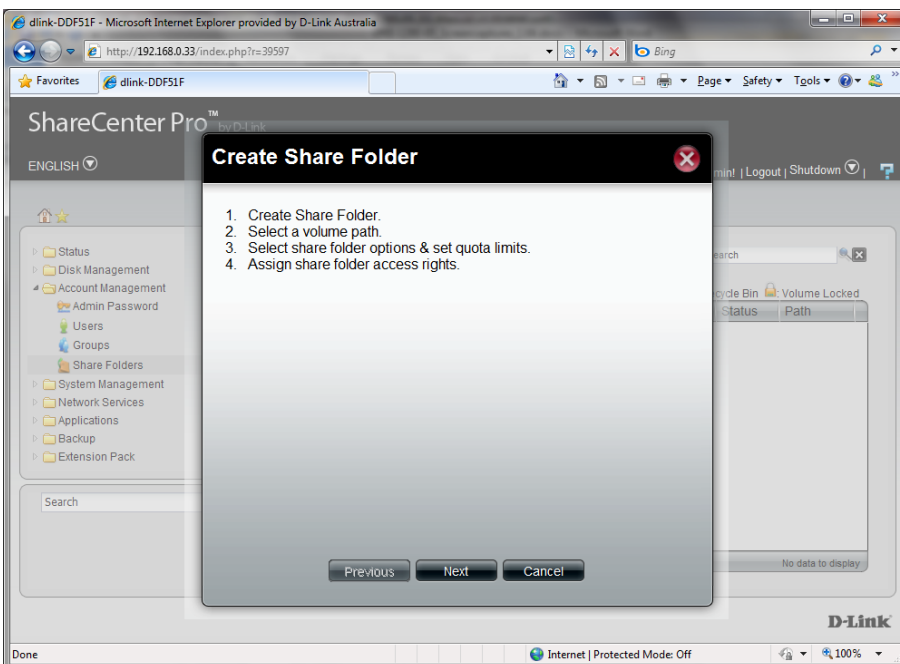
dlink-DDF51F - Microsoft Internet Explorer provided by D-Link Australia

http://192.168.0.33/index.php?r=39597

Bing

Favorites

dlink-DDF51F

Page ▾ Safety ▾ Tools ▾

ShareCenter Pro™ by D-Link

ENGLISH

min! | Logout | Shutdown

Status
Disk Management
Account Management
Admin Password
Users
Groups
Share Folders
System Management
Network Services
Applications
Backup
Extension Pack

Search

earch

cycle Bin  Volume Locked

Status | Path

No data to display

Create Share Folder

1. Create Share Folder.
2. Select a volume path.
3. Select share folder options & set quota limits.
4. Assign share folder access rights.

Previous  Next  Cancel

D-Link

Done

Internet | Protected Mode: Off

100%